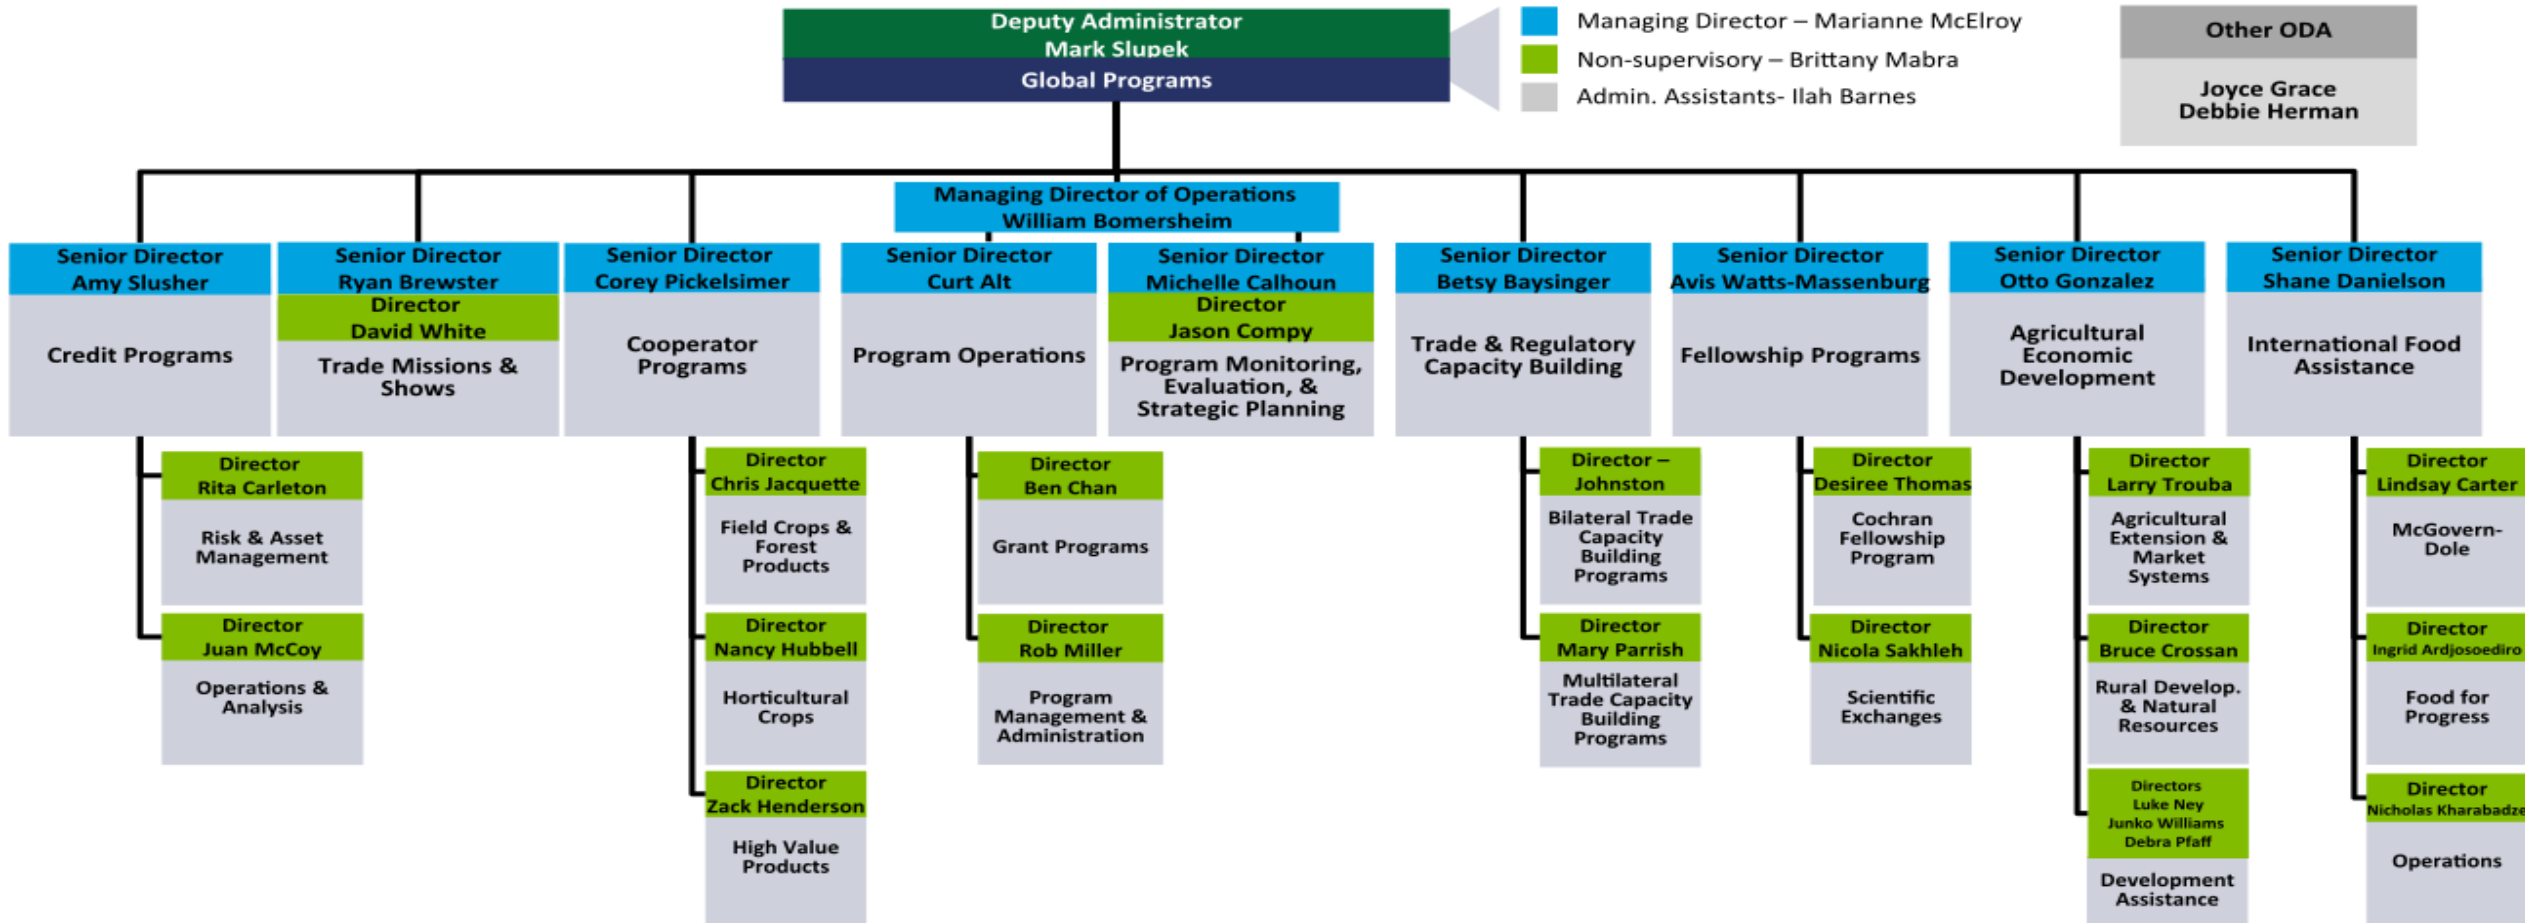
Deputy Administrator
Mark Slupek
Global Programs

Managing Director – Marianne McElroy
Non-supervisory – Brittany Mabra
Admin. Assistants- Ilah Barnes

Other ODA
Joyce Grace
Debbie Herman

Managing Director of Operations
William Bomersheim

Senior Director
Amy Slusher
Credit Programs

Director
Rita Carleton
Risk & Asset Management

Director
Juan McCoy
Operations & Analysis

Senior Director
Ryan Brewster
Director
David White
Trade Missions & Shows

Senior Director
Corey Pickelsimer
Cooperator Programs

Director
Chris Jacquette
Field Crops & Forest Products

Director
Nancy Hubbell
Horticultural Crops

Director
Zack Henderson
High Value Products

Senior Director
Curt Alt
Program Operations

Director
Ben Chan
Grant Programs

Director
Rob Miller
Program Management & Administration

Senior Director
Michelle Calhoun
Director
Jason Compy
Program Monitoring, Evaluation, & Strategic Planning

Senior Director
Betsy Baysinger
Trade & Regulatory Capacity Building

Director – Johnston
Bilateral Trade Capacity Building Programs

Director
Mary Parrish
Multilateral Trade Capacity Building Programs

Senior Director
Avis Watts-Massenburg
Fellowship Programs

Director
Desiree Thomas
Cochran Fellowship Program

Director
Nicola Sakhleh
Scientific Exchanges

Senior Director
Otto Gonzalez
Agricultural Economic Development

Director
Larry Trouba
Agricultural Extension & Market Systems

Director
Bruce Crossan
Rural Develop. & Natural Resources

Directors
Luke Ney
Junko Williams
Debra Pfaff
Development Assistance

Senior Director
Shane Danielson
International Food Assistance

Director
Lindsay Carter
McGovern-Dole

Director
Ingrid Ardjosoediro
Food for Progress

Director
Nicholas Kharabadze
Operations